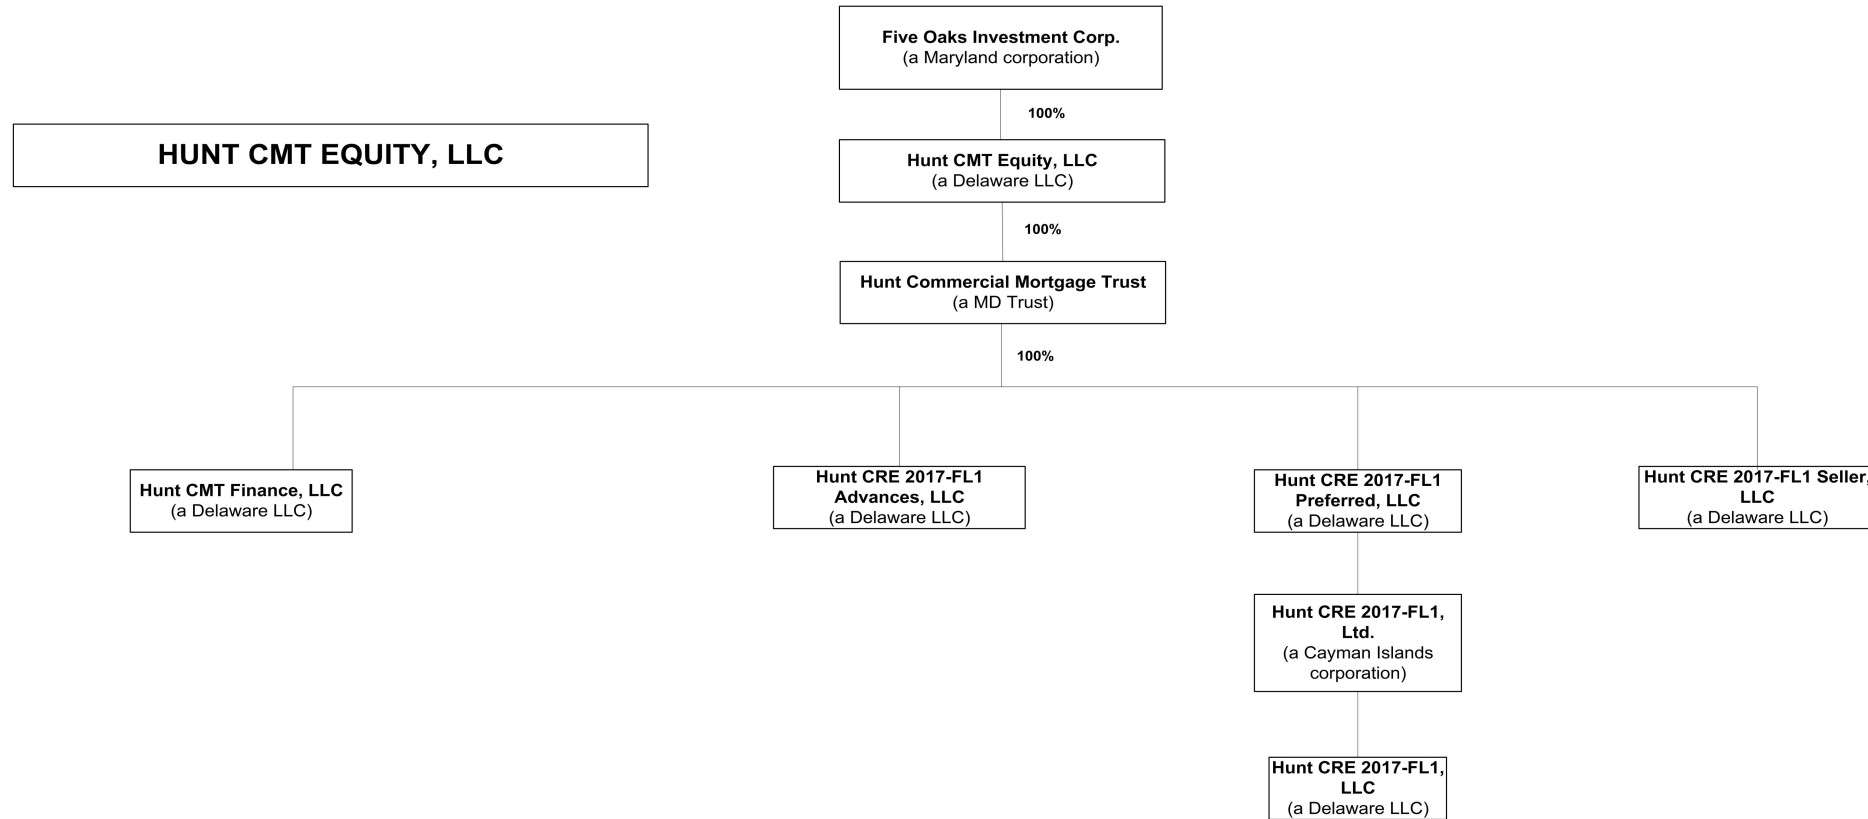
HUNT CMT EQUITY, LLC

**Five Oaks Investment Corp.**
(a Maryland corporation)

100%

**Hunt CMT Equity, LLC**
(a Delaware LLC)

100%

**Hunt Commercial Mortgage Trust**
(a MD Trust)

100%

**Hunt CMT Finance, LLC**
(a Delaware LLC)

**Hunt CRE 2017-FL1 Advances, LLC**
(a Delaware LLC)

**Hunt CRE 2017-FL1 Preferred, LLC**
(a Delaware LLC)

**Hunt CRE 2017-FL1 Seller, LLC**
(a Delaware LLC)

**Hunt CRE 2017-FL1, Ltd.**
(a Cayman Islands corporation)

**Hunt CRE 2017-FL1, LLC**
(a Delaware LLC)